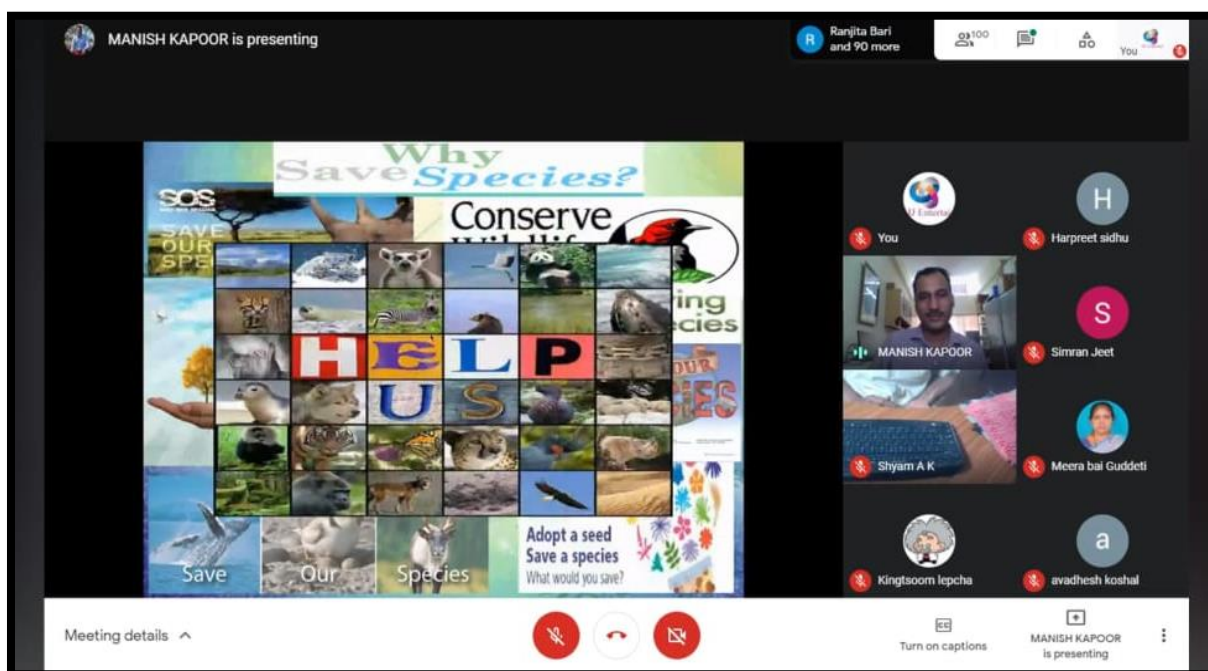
MANISH KAPOOR is presenting

Ranjita Bari and 90 more

100

You

Why Save Species?

SOS

SAVE OUR SPE

Conserve

ing
ecies

OUR
CIES

H E L P
U S

Adopt a seed
Save a species
What would you save?

Save Our Species

You

H
Harpreet sidhu

MANISH KAPOOR

S
Simran Jeet

Shyam A K

Meera bai Guddeti

Kingtsoom lepcha

a
avadhesh koshal

Meeting details

Turn on captions

MANISH KAPOOR is presenting